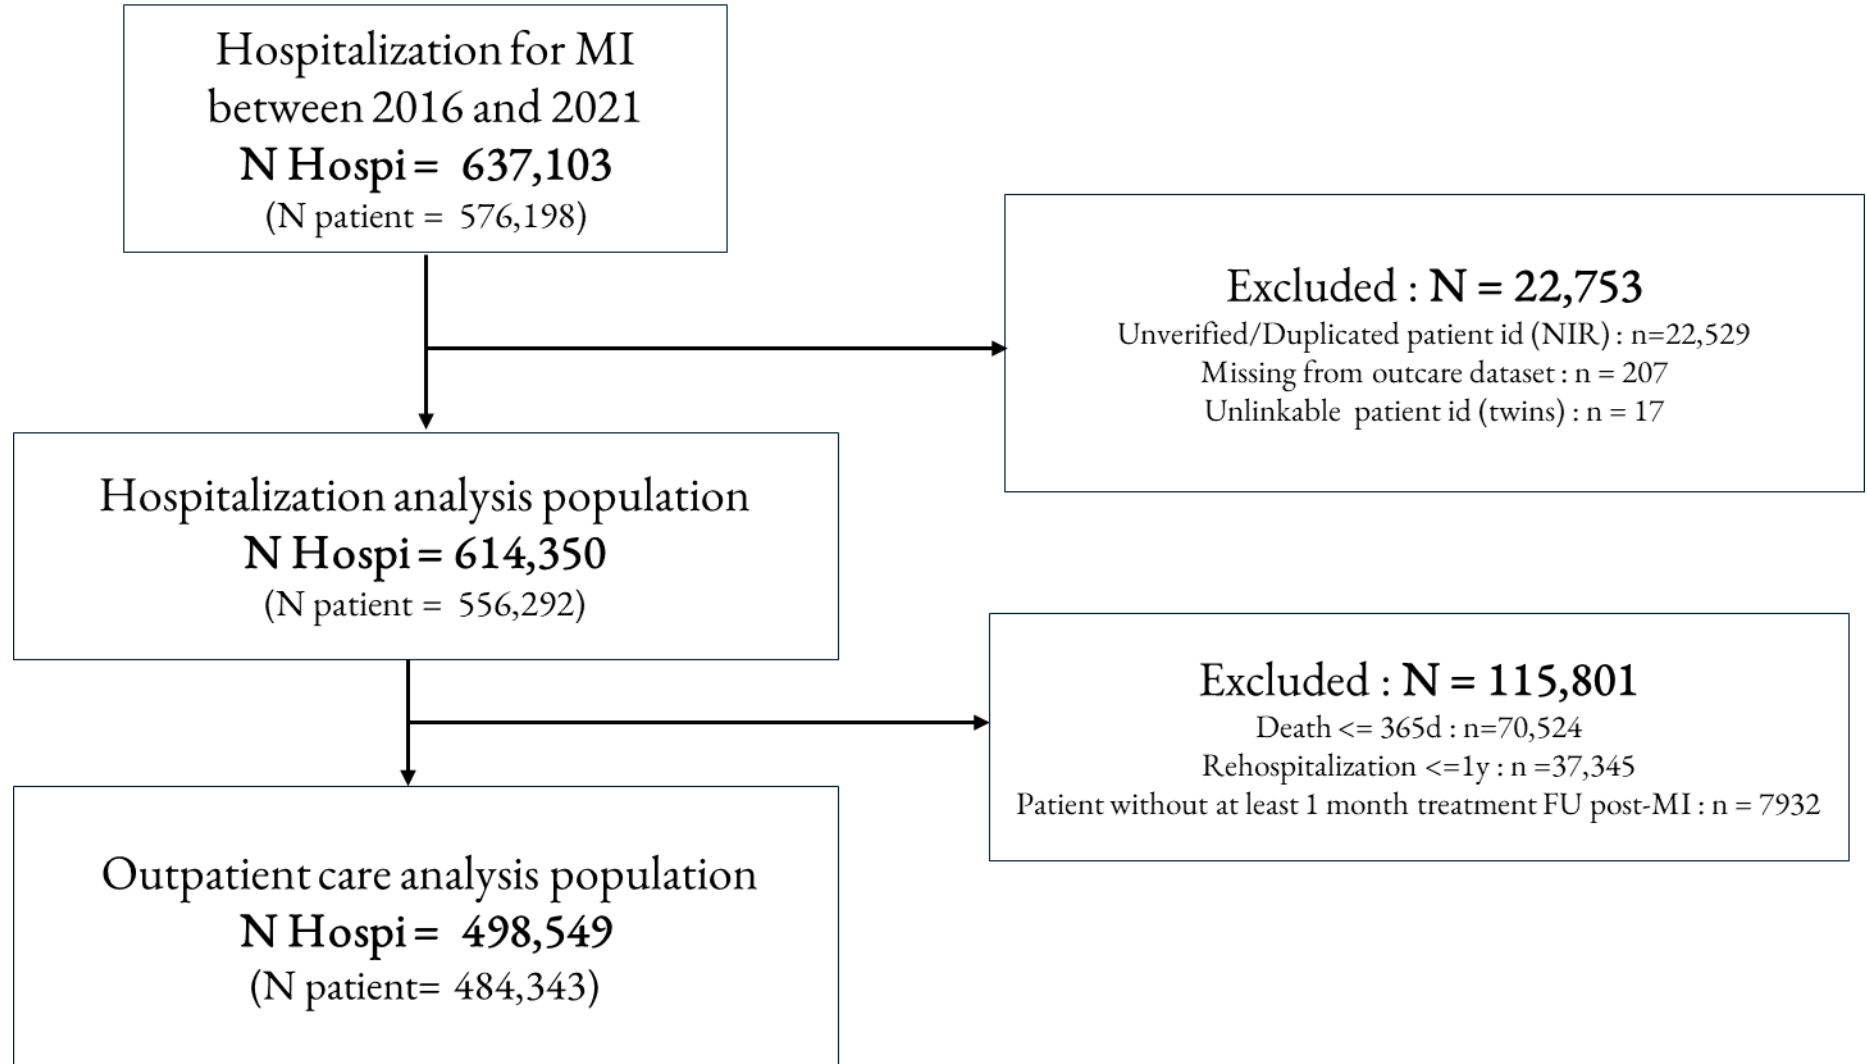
Hospitalization for MI between 2016 and 2021
N Hospi = 637,103
(N patient = 576,198)

Excluded : N = 22,753
Unverified/Duplicated patient id (NIR) : n=22,529
Missing from outcare dataset : n = 207
Unlinkable patient id (twins) : n = 17

Hospitalization analysis population
N Hospi = 614,350
(N patient = 556,292)

Excluded : N = 115,801
Death <= 365d : n=70,524
Rehospitalization <=1y : n =37,345
Patient without at least 1 month treatment FU post-MI : n = 7932

Outpatient care analysis population
N Hospi = 498,549
(N patient= 484,343)